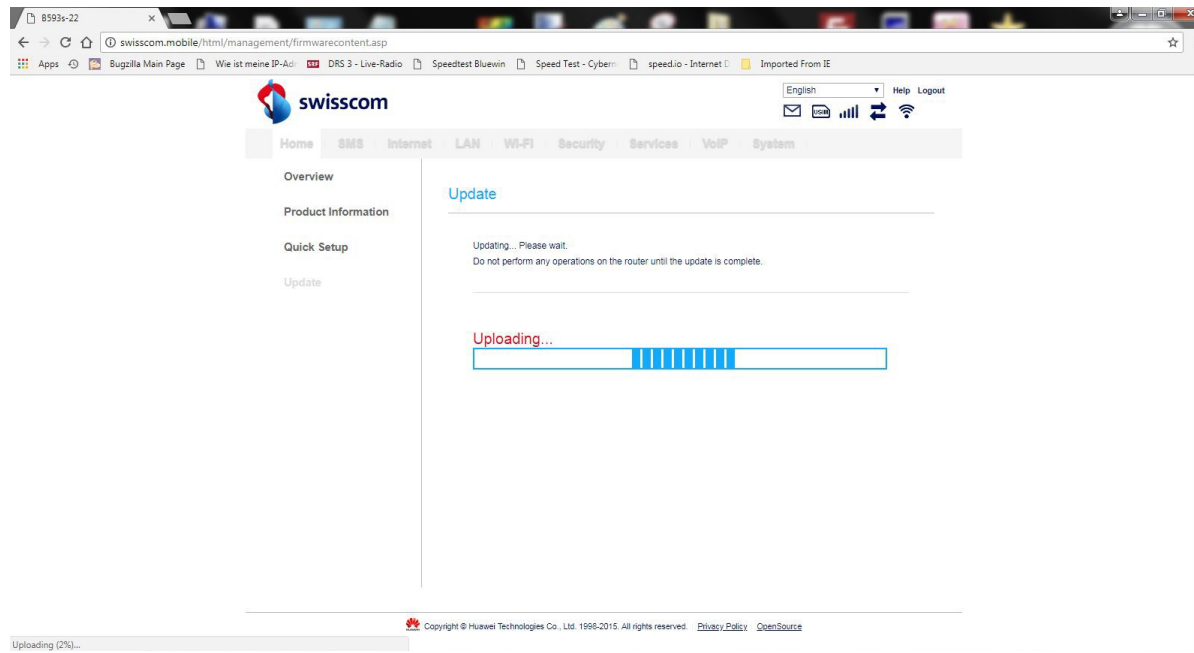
B593s-22

swisscom.mobile/html/management/firmwarecontent.asp

Apps Bugzilla Main Page Wie ist meine IP-Adr DRS 3 - Live-Radio Speedtest Bluewin Speed Test - Cybern speed.io - Internet D Imported From IE

swisscom

English Help Logout

Home SMS Internet LAN Wi-Fi Security Services VoIP System

Overview

Product Information

Quick Setup

Update

Update

Updating... Please wait.
Do not perform any operations on the router until the update is complete.

Uploading...

Copyright © Huawei Technologies Co., Ltd. 1998-2015. All rights reserved. Privacy Policy OpenSource

Uploading (2%)...